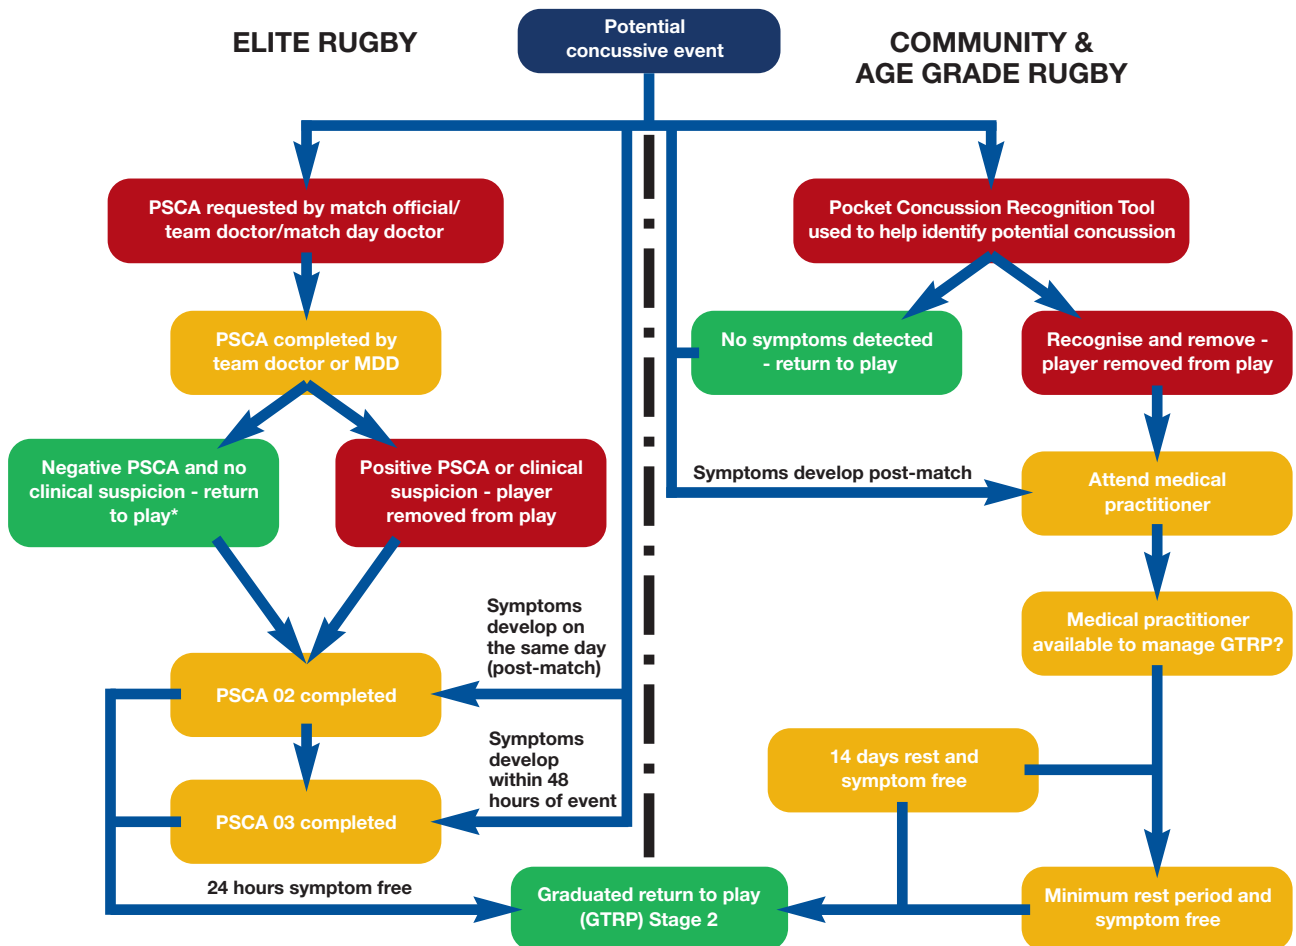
ELITE RUGBY

Potential concussive event

COMMUNITY & AGE GRADE RUGBY

PSCA requested by match official/ team doctor/match day doctor

PSCA completed by team doctor or MDD

Negative PSCA and no clinical suspicion - return to play*

Positive PSCA or clinical suspicion - player removed from play

Symptoms develop on the same day (post-match)

PSCA 02 completed

Symptoms develop within 48 hours of event

PSCA 03 completed

24 hours symptom free

Graduated return to play (GTRP) Stage 2

Pocket Concussion Recognition Tool used to help identify potential concussion

No symptoms detected - return to play

Recognise and remove - player removed from play

Symptoms develop post-match

Attend medical practitioner

Medical practitioner available to manage GTRP?

14 days rest and symptom free

Minimum rest period and symptom free